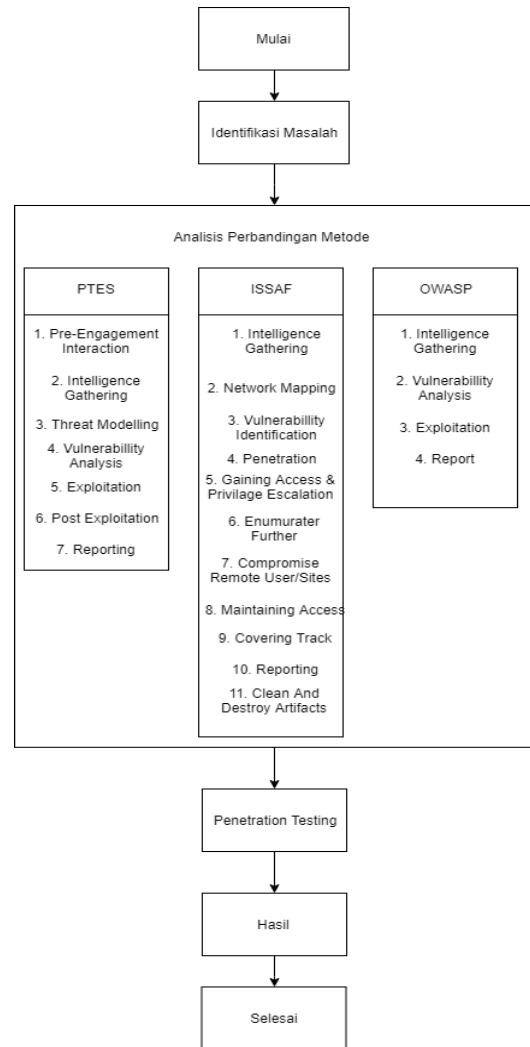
Mulai

Identifikasi Masalah

Analisis Perbandingan Metode

PTES

1. Pre-Engagement Interaction

2. Intelligence Gathering

3. Threat Modelling

4. Vulnerabillity Analysis

5. Exploitation

6. Post Exploitation

7. Reporting

ISSAF

1. Intelligence Gathering

2. Network Mapping

3. Vulnerabillity Identification

4. Penetration

5. Gaining Access & Privilage Escalation

6. Enumurater Further

7. Compromise Remote User/Sites

8. Maintaining Access

9. Covering Track

10. Reporting

11. Clean And Destroy Artifacts

OWASP

1. Intelligence Gathering

2. Vulnerabillity Analysis

3. Exploitation

4. Report

Penetration Testing

Hasil

Selesai